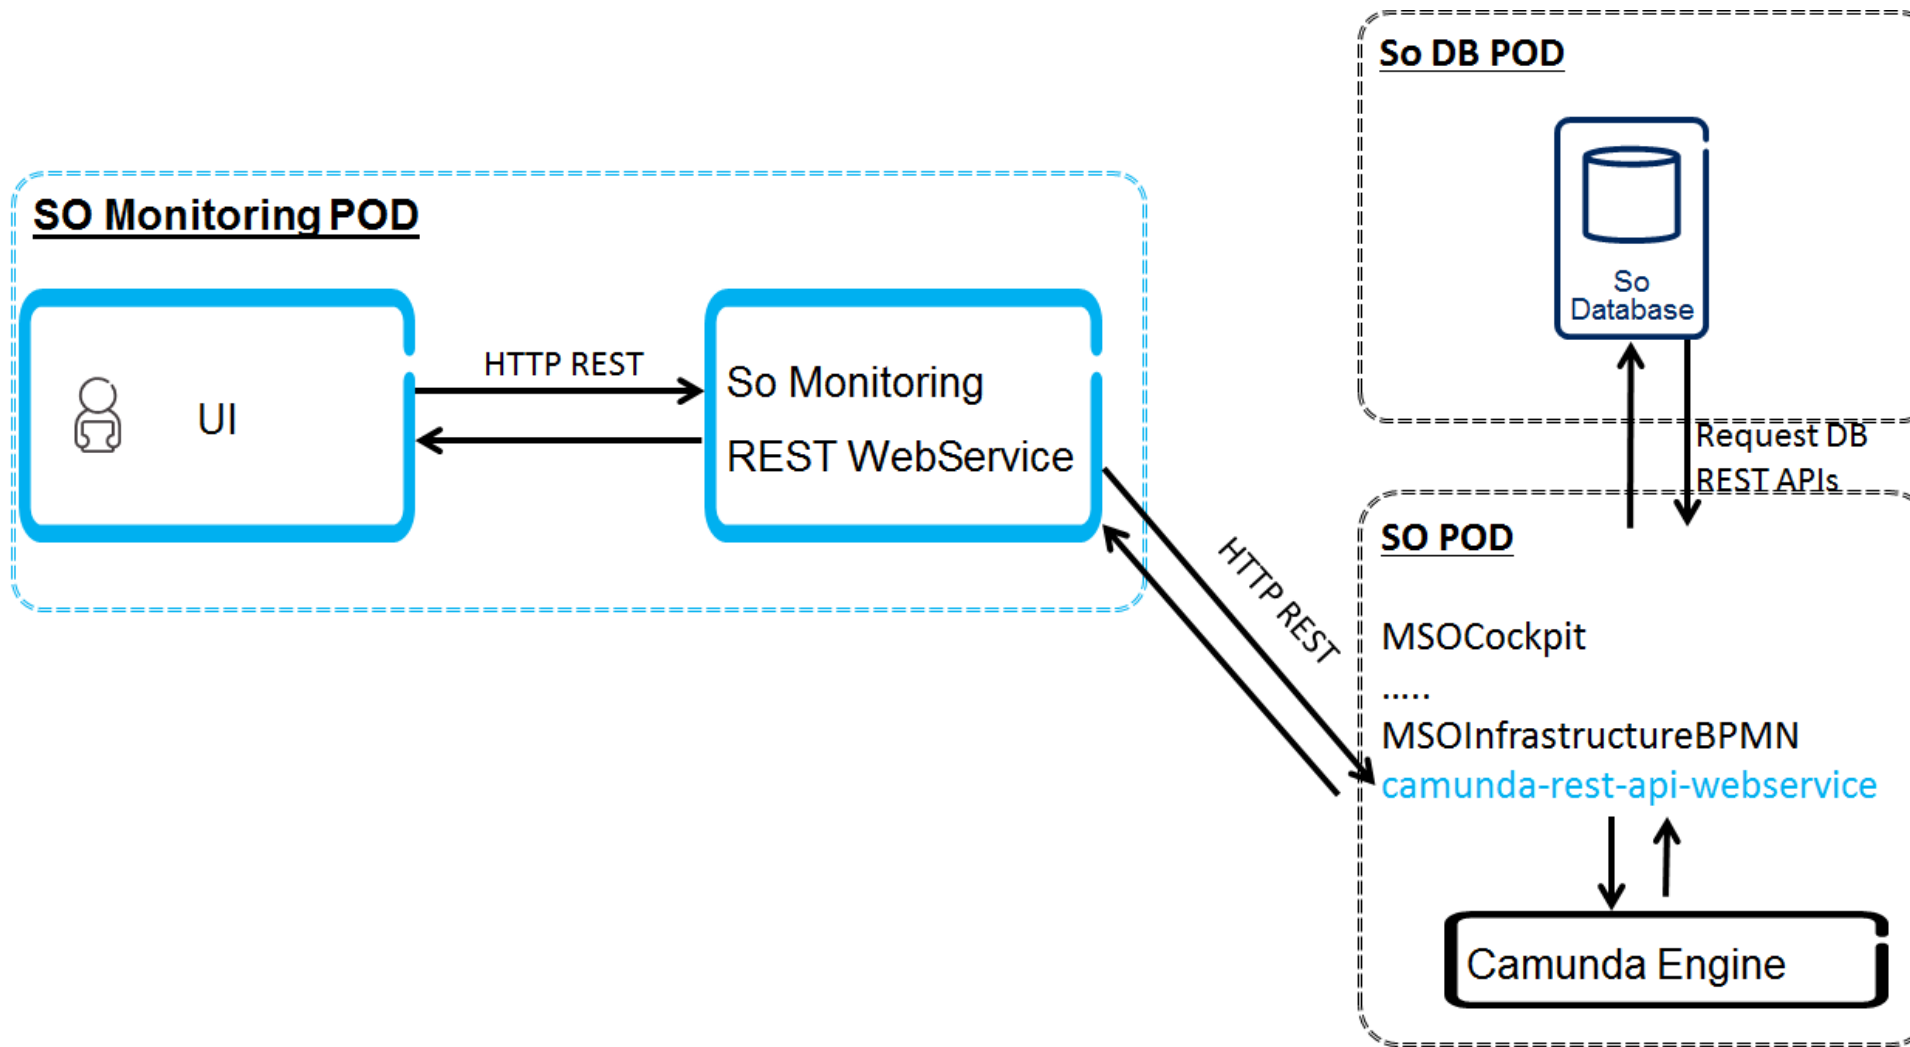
So DB POD

So Database

SO Monitoring POD

UI

HTTP REST

So Monitoring

REST WebService

Request DB REST APIs

HTTP REST

SO POD

MSOCockpit

.....

MSOInfrastructureBPMN

camunda-rest-api-webservice

Camunda Engine